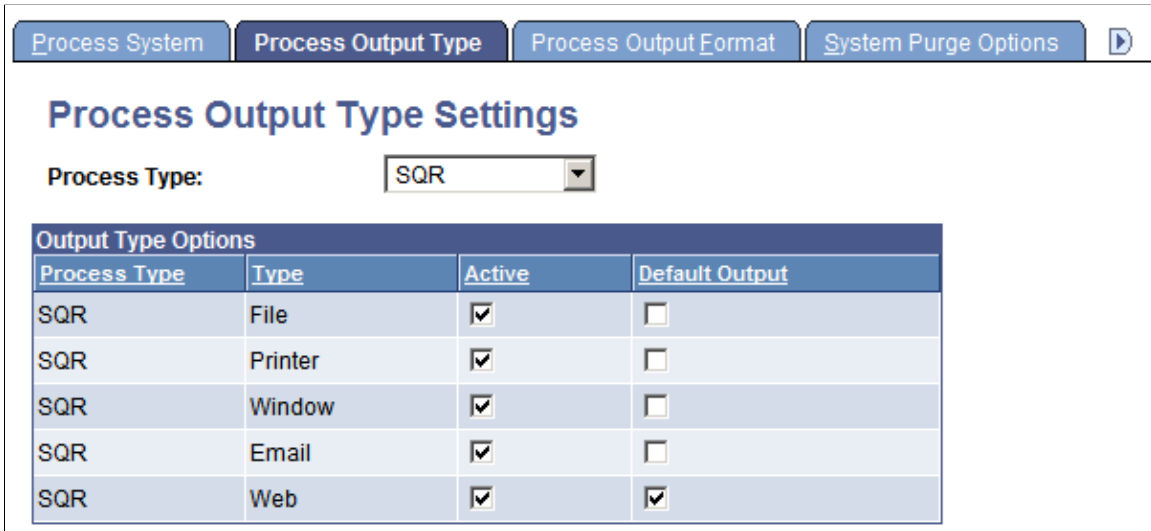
Process System | Process Output Type | Process Output Format | System Purge Options

Process Output Type Settings

Process Type: SQR

Output Type Options

| Process Type | Type | Active | Default Output |
|---|---|---|---|
| SQR | File | ☑ | ☐ |
| SQR | Printer | ☑ | ☐ |
| SQR | Window | ☑ | ☐ |
| SQR | Email | ☑ | ☐ |
| SQR | Web | ☑ | ☑ |